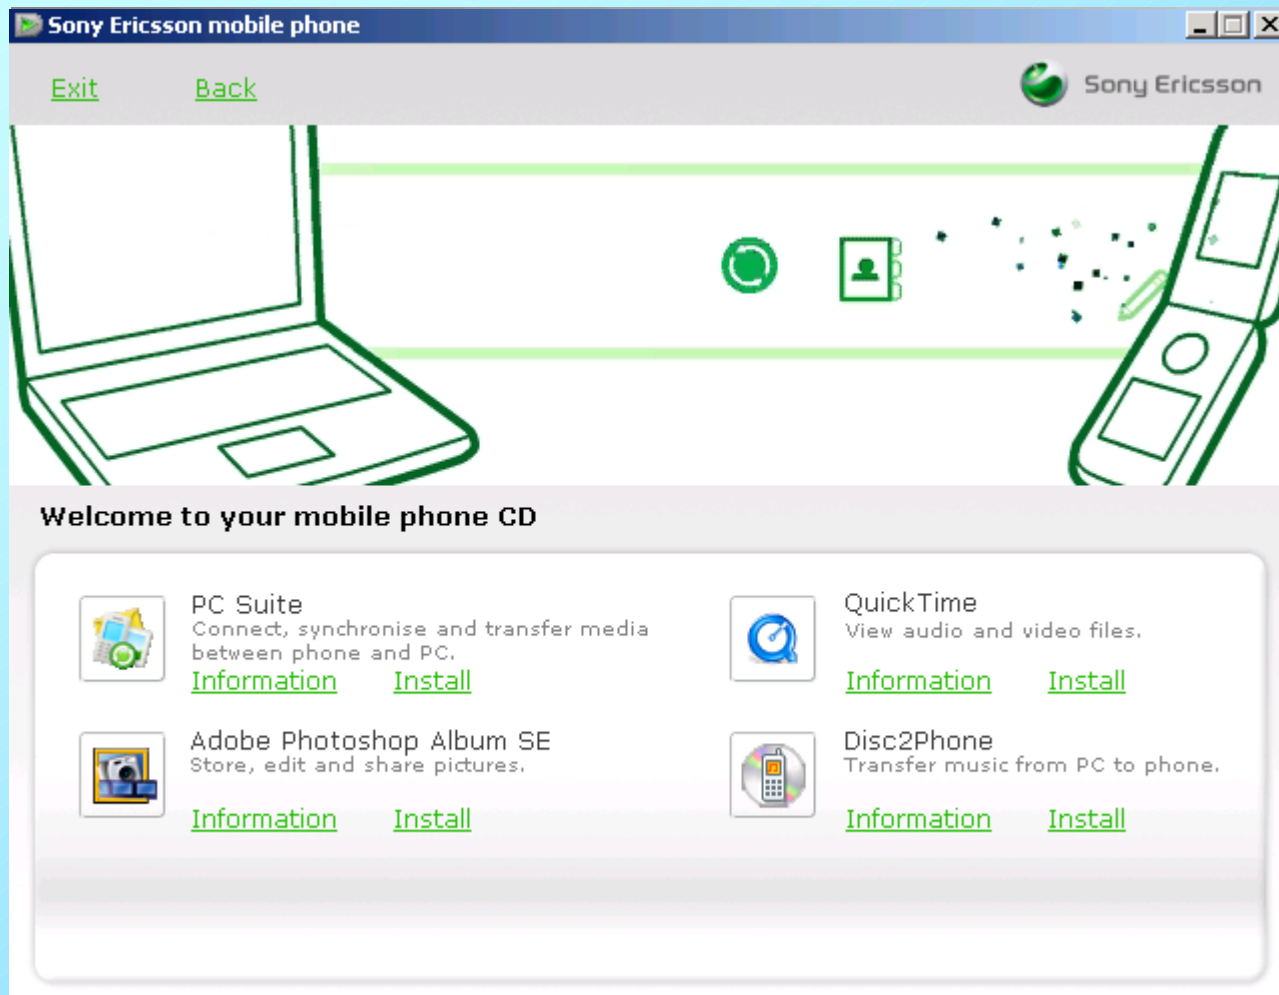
Sony Ericsson mobile phone

Exit Back

Sony Ericsson

Welcome to your mobile phone CD

PC Suite
Connect, synchronise and transfer media between phone and PC.
Information Install

QuickTime
View audio and video files.
Information Install

Adobe Photoshop Album SE
Store, edit and share pictures.
Information Install

Disc2Phone
Transfer music from PC to phone.
Information Install